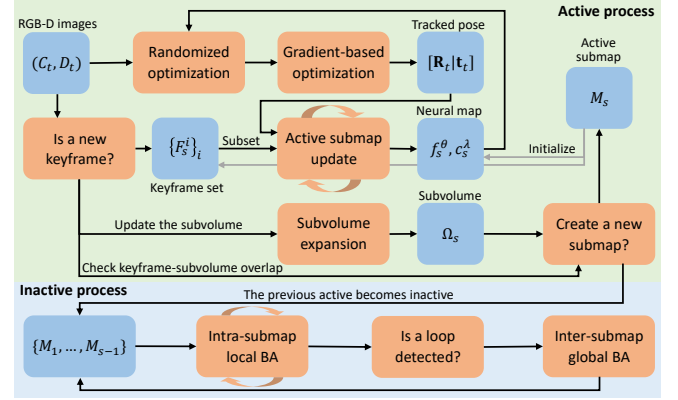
Active process

RGB-D images

$(C_t, D_t)$

Randomized optimization

Gradient-based optimization

Tracked pose

$[\mathbf{R}_t|\mathbf{t}_t]$

Active submap

$M_s$

Is a new keyframe?

$\{F_s^i\}_i$

Keyframe set

Subset

Active submap update

Neural map

$f_s^\theta, c_s^\lambda$

Initialize

Update the subvolume

Subvolume expansion

Subvolume

$\Omega_s$

Create a new submap?

Check keyframe-subvolume overlap

Inactive process

The previous active becomes inactive

$\{M_1, \ldots, M_{s-1}\}$

Intra-submap local BA

Is a loop detected?

Inter-submap global BA